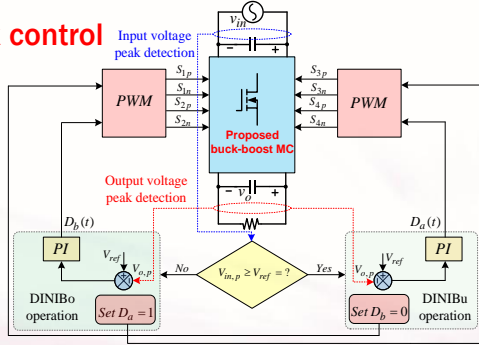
control

Input voltage peak detection

$v_{in}$

−

+

$S_{1p}$

$S_{1n}$

$S_{2p}$

$S_{2n}$

$S_{3p}$

$S_{3n}$

$S_{4p}$

$S_{4n}$

PWM

PWM

Proposed buck-boost MC

Output voltage peak detection

−

$v_o$

+

$D_b(t)$

$D_a(t)$

PI

PI

$V_{ref}$

$V_{o,p}$

$V_{ref}$

$V_{o,p}$

No

$V_{in,p} \geq V_{ref} = ?$

Yes

DINIBo operation

Set $D_a = 1$

Set $D_b = 0$

DINIBu operation